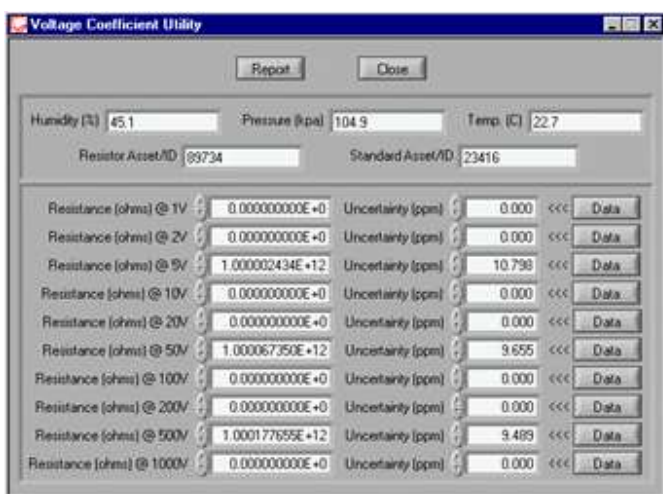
Voltage Coefficient Utility

Report Close

Humidity (%) 45.1 Pressure (kpa) 104.9 Temp. (C) 22.7

Resistor Asset/ID 89734 Standard Asset/ID 23416

Resistance (ohms) @ 1V 0.000000000E+0 Uncertainty (ppm) 0.000 <<< Data
Resistance (ohms) @ 2V 0.000000000E+0 Uncertainty (ppm) 0.000 <<< Data
Resistance (ohms) @ 5V 1.000002434E+12 Uncertainty (ppm) 10.798 <<< Data
Resistance (ohms) @ 10V 0.000000000E+0 Uncertainty (ppm) 0.000 <<< Data
Resistance (ohms) @ 20V 0.000000000E+0 Uncertainty (ppm) 0.000 <<< Data
Resistance (ohms) @ 50V 1.000067350E+12 Uncertainty (ppm) 9.655 <<< Data
Resistance (ohms) @ 100V 0.000000000E+0 Uncertainty (ppm) 0.000 <<< Data
Resistance (ohms) @ 200V 0.000000000E+0 Uncertainty (ppm) 0.000 <<< Data
Resistance (ohms) @ 500V 1.000177655E+12 Uncertainty (ppm) 9.489 <<< Data
Resistance (ohms) @ 1000V 0.000000000E+0 Uncertainty (ppm) 0.000 <<< Data